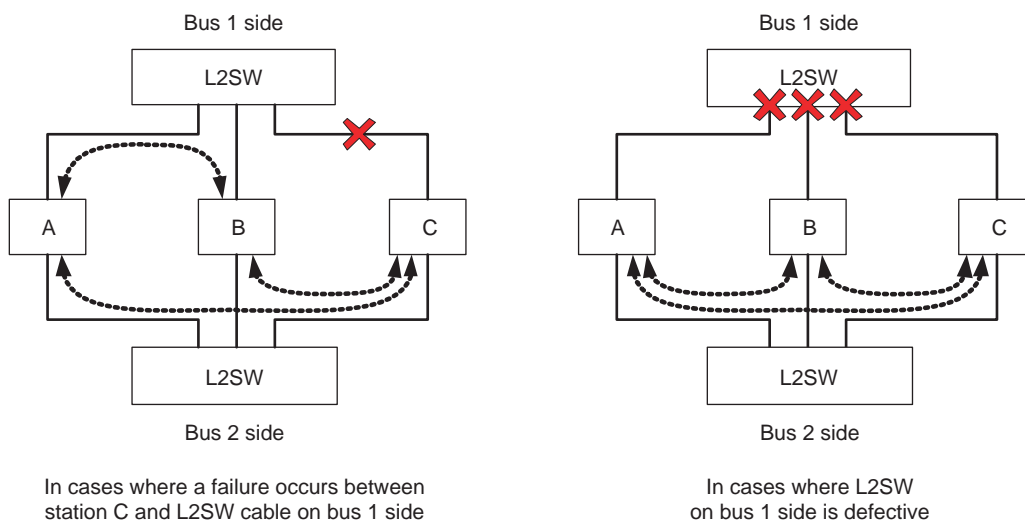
Bus 1 side

L2SW

A

B

C

L2SW

Bus 2 side

In cases where a failure occurs between station C and L2SW cable on bus 1 side

Bus 1 side

L2SW

A

B

C

L2SW

Bus 2 side

In cases where L2SW on bus 1 side is defective